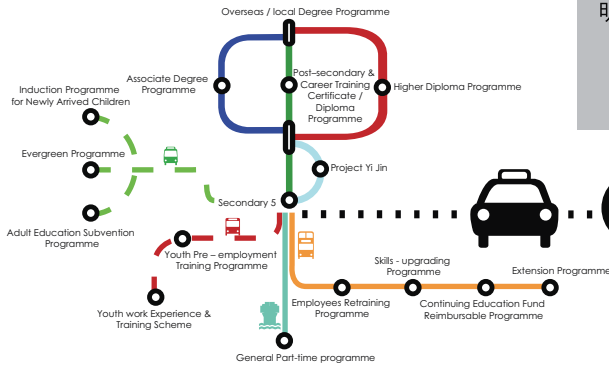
Overseas / local Degree Programme

Associate Degree Programme

Post–secondary & Career Training Certificate / Diploma Programme

Higher Diploma Programme

Induction Programme for Newly Arrived Children

Evergreen Programme

Project Yi Jin

Secondary 5

Adult Education Subvention Programme

Youth Pre – employment Training Programme

Youth work Experience & Training Scheme

Skills - upgrading Programme

Extension Programme

Employees Retraining Programme

Continuing Education Fund Reimbursable Programme

General Part-time programme

明